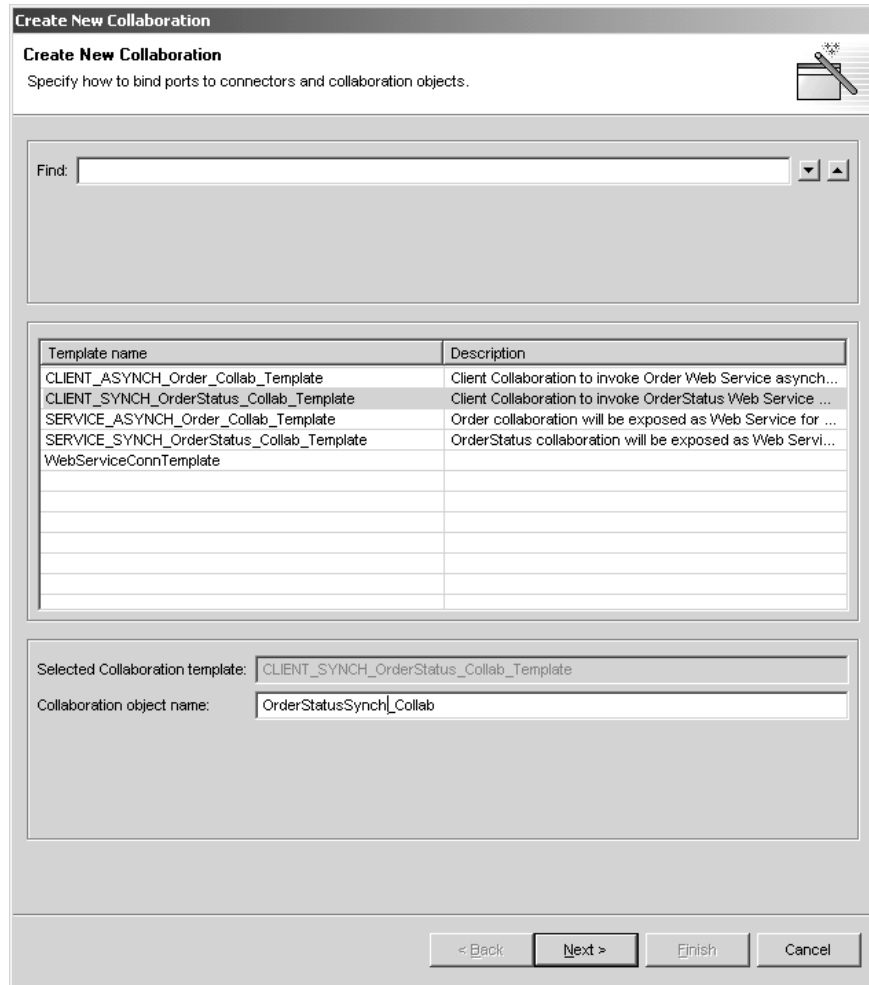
Create New Collaboration

Create New Collaboration

Specify how to bind ports to connectors and collaboration objects.

Find:

| Template name | Description |
|---|---|
| CLIENT_ASYNCH_Order_Collab_Template | Client Collaboration to invoke Order Web Service asynch... |
| CLIENT_SYNCH_OrderStatus_Collab_Template | Client Collaboration to invoke OrderStatus Web Service ... |
| SERVICE_ASYNCH_Order_Collab_Template | Order collaboration will be exposed as Web Service for ... |
| SERVICE_SYNCH_OrderStatus_Collab_Template | OrderStatus collaboration will be exposed as Web Servi... |
| WebServiceConnTemplate | |

Selected Collaboration template: CLIENT_SYNCH_OrderStatus_Collab_Template

Collaboration object name: OrderStatusSynch_Collab

< Back Next > Finish Cancel